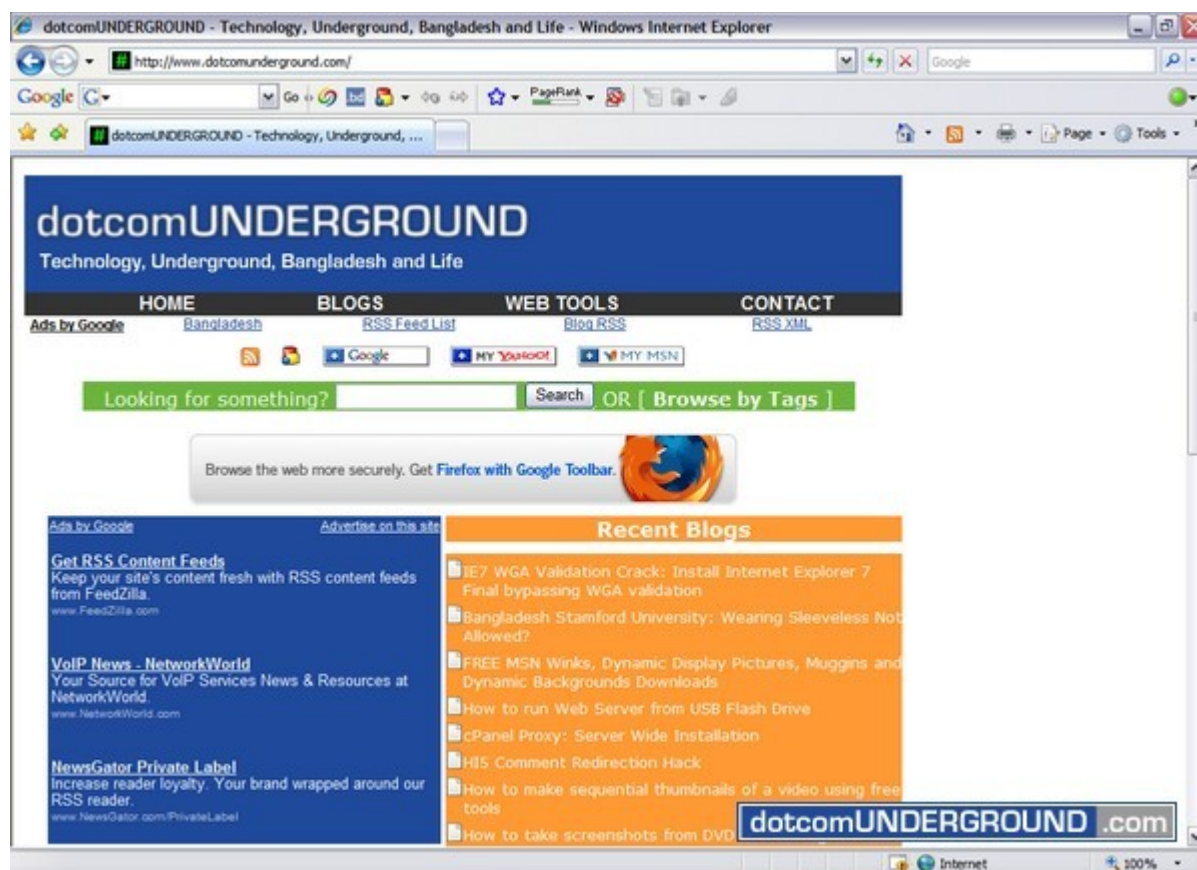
dotcomUNDERGROUND - Technology, Underground, Bangladesh and Life - Windows Internet Explorer

http://www.dotcomunderground.com/

Google

Google G-

Go

PageRank

dotcomUNDERGROUND - Technology, Underground, ...

Page Tools

dotcomUNDERGROUND

Technology, Underground, Bangladesh and Life

HOME BLOGS WEB TOOLS CONTACT

Ads by Google Bangladesh RSS Feed List Blog RSS RSS XML

Google MY YAHOO! MY MSN

Looking for something? Search OR [ Browse by Tags ]

Browse the web more securely. Get Firefox with Google Toolbar.

Ads by Google Advertise on this site

Get RSS Content Feeds
Keep your site's content fresh with RSS content feeds from FeedZilla.
www.FeedZilla.com

VoIP News - NetworkWorld
Your Source for VoIP Services News & Resources at NetworkWorld.
www.NetworkWorld.com

NewsGator Private Label
Increase reader loyalty. Your brand wrapped around our RSS reader.
www.NewsGator.com/PrivateLabel

Recent Blogs

IE7 WGA Validation Crack: Install Internet Explorer 7 Final bypassing WGA validation

Bangladesh Stamford University: Wearing Sleeveless Not Allowed?

FREE MSN Winks, Dynamic Display Pictures, Muggins and Dynamic Backgrounds Downloads

How to run Web Server from USB Flash Drive

cPanel Proxy: Server Wide Installation

HI5 Comment Redirection Hack

How to make sequential thumbnails of a video using free tools

How to take screenshots from DVD

dotcomUNDERGROUND .com

Internet

100%